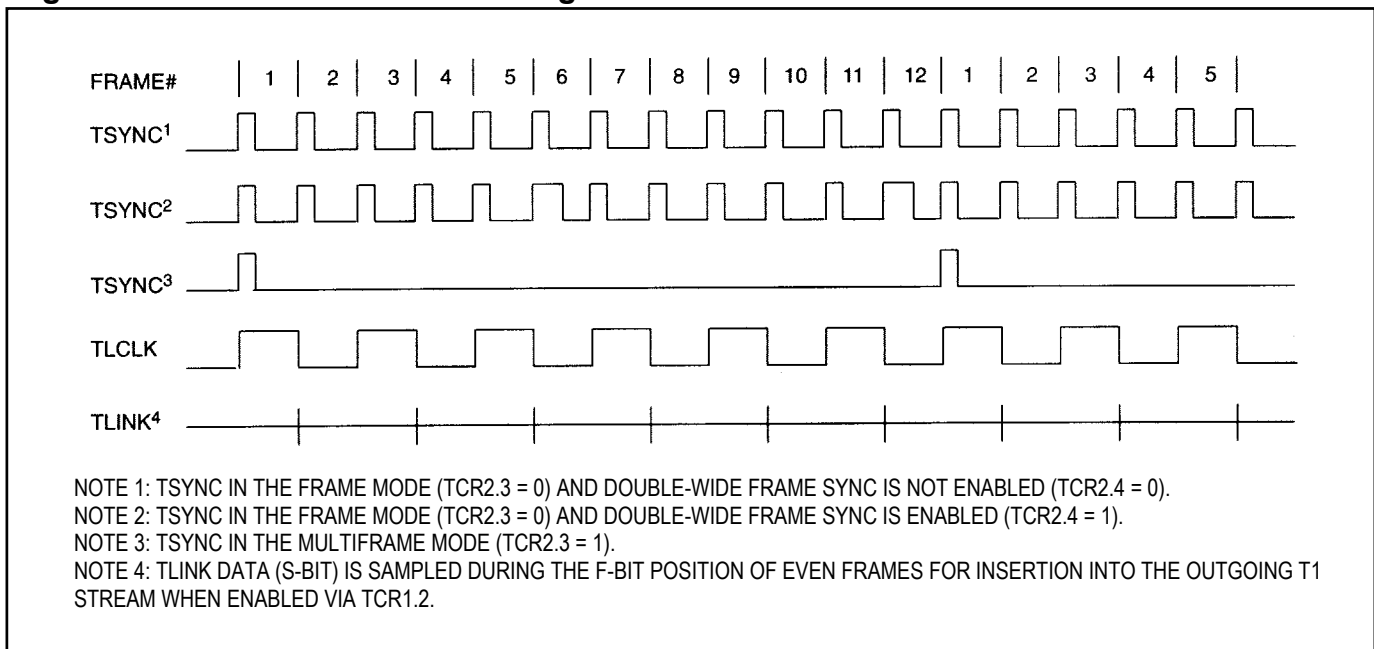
FRAME# 1 2 3 4 5 6 7 8 9 10 11 12 1 2 3 4 5

TSYNC$^1$

TSYNC$^2$

TSYNC$^3$

TLCLK

TLINK$^4$

NOTE 1: TSYNC IN THE FRAME MODE (TCR2.3 = 0) AND DOUBLE-WIDE FRAME SYNC IS NOT ENABLED (TCR2.4 = 0).
NOTE 2: TSYNC IN THE FRAME MODE (TCR2.3 = 0) AND DOUBLE-WIDE FRAME SYNC IS ENABLED (TCR2.4 = 1).
NOTE 3: TSYNC IN THE MULTIFRAME MODE (TCR2.3 = 1).
NOTE 4: TLINK DATA (S-BIT) IS SAMPLED DURING THE F-BIT POSITION OF EVEN FRAMES FOR INSERTION INTO THE OUTGOING T1 STREAM WHEN ENABLED VIA TCR1.2.